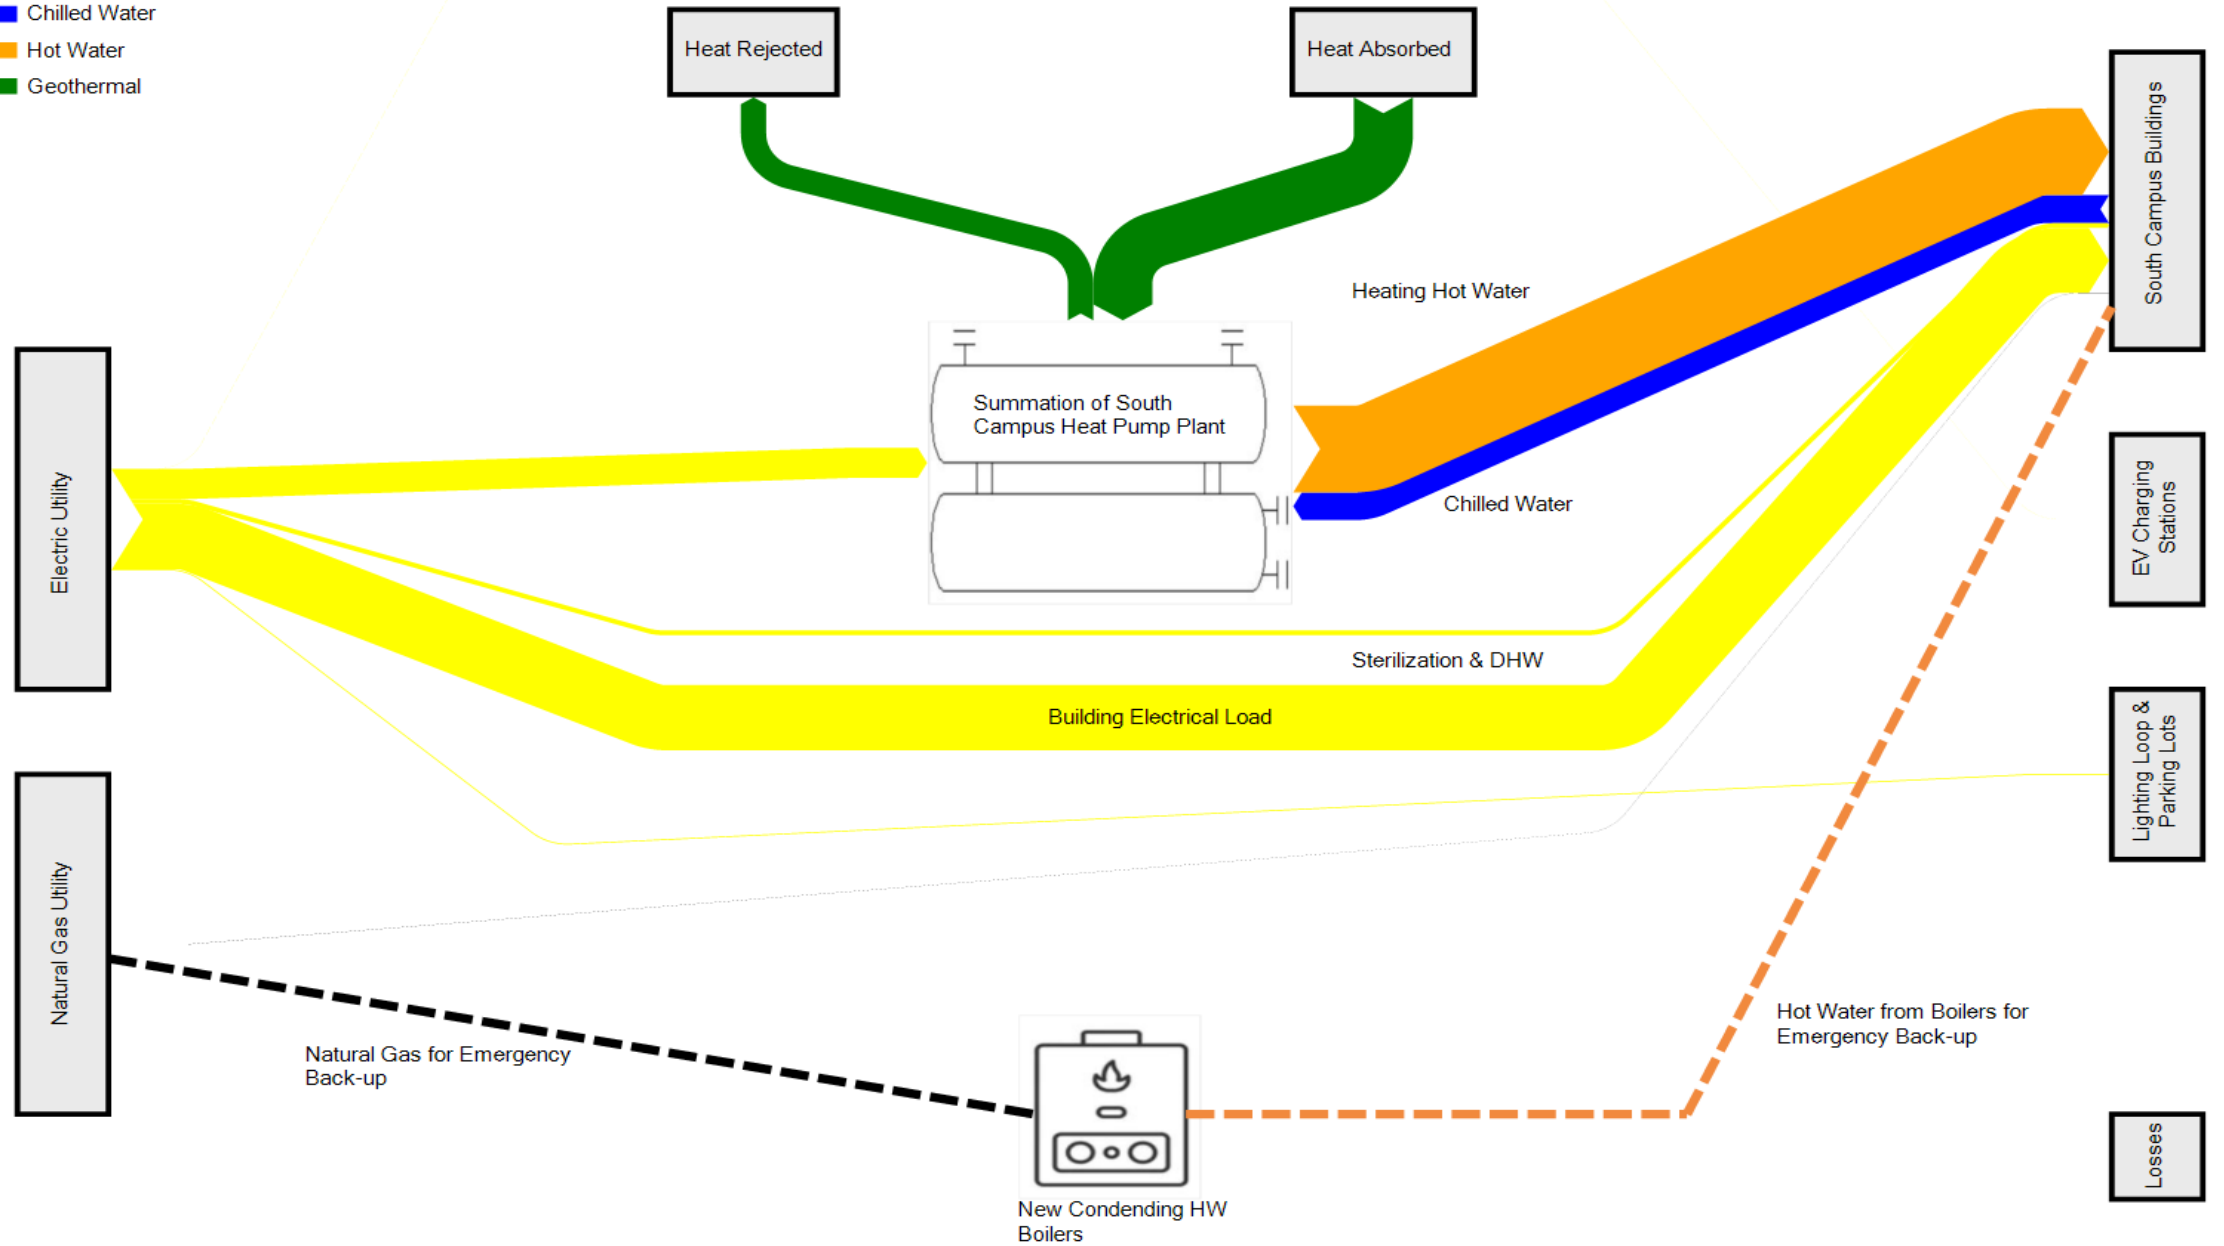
Chilled Water
Hot Water
Geothermal

Heat Rejected

Heat Absorbed

South Campus Buildings

Heating Hot Water

Electric Utility

Summation of South Campus Heat Pump Plant

Chilled Water

EV Charging Stations

Sterilization & DHW

Building Electrical Load

Lighting Loop & Parking Lots

Natural Gas Utility

Hot Water from Boilers for Emergency Back-up

Natural Gas for Emergency Back-up

New Condending HW Boilers

Losses